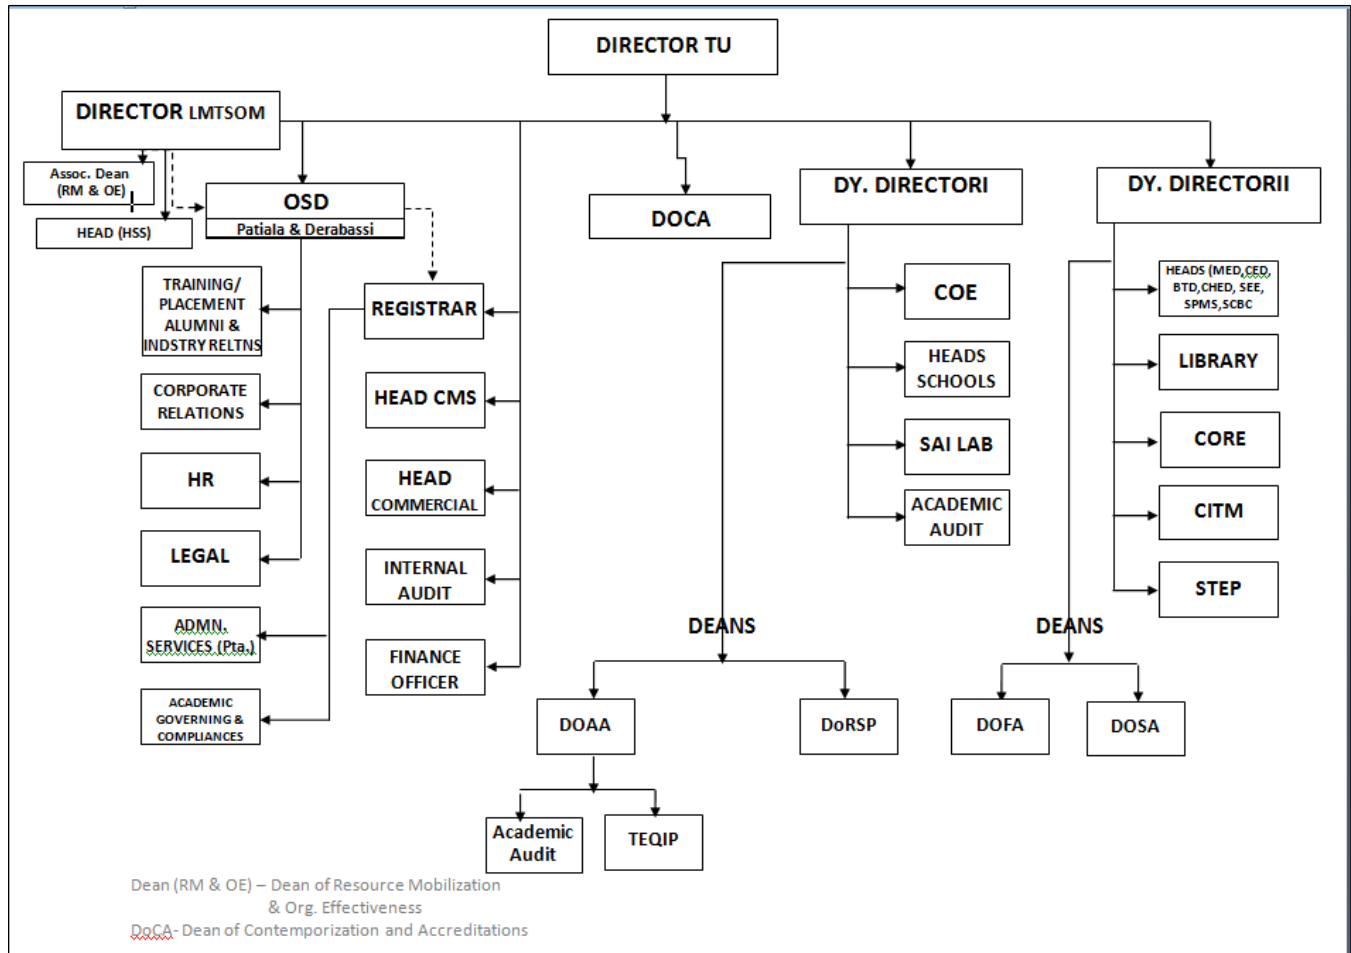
DIRECTOR TU

DIRECTOR LMTSOM

Assoc. Dean (RM & OE)

HEAD (HSS)

OSD
Patiala & Derabassi

DOCA

DY. DIRECTORI

DY. DIRECTORII

TRAINING/ PLACEMENT ALUMNI & INDSTRY RELTNS

CORPORATE RELATIONS

HR

LEGAL

ADMN. SERVICES (Pta.)

ACADEMIC GOVERNING & COMPLIANCES

REGISTRAR

HEAD CMS

HEAD COMMERCIAL

INTERNAL AUDIT

FINANCE OFFICER

COE

HEADS SCHOOLS

SAI LAB

ACADEMIC AUDIT

HEADS (MED,CED, BTD,CHED, SEE, SPMS,SCBC

LIBRARY

CORE

CITM

STEP

DEANS

DEANS

DOAA

DoRSP

DOFA

DOSA

Academic Audit

TEQIP

Dean (RM & OE) – Dean of Resource Mobilization & Org. Effectiveness
DoCA- Dean of Contemporization and Accreditations